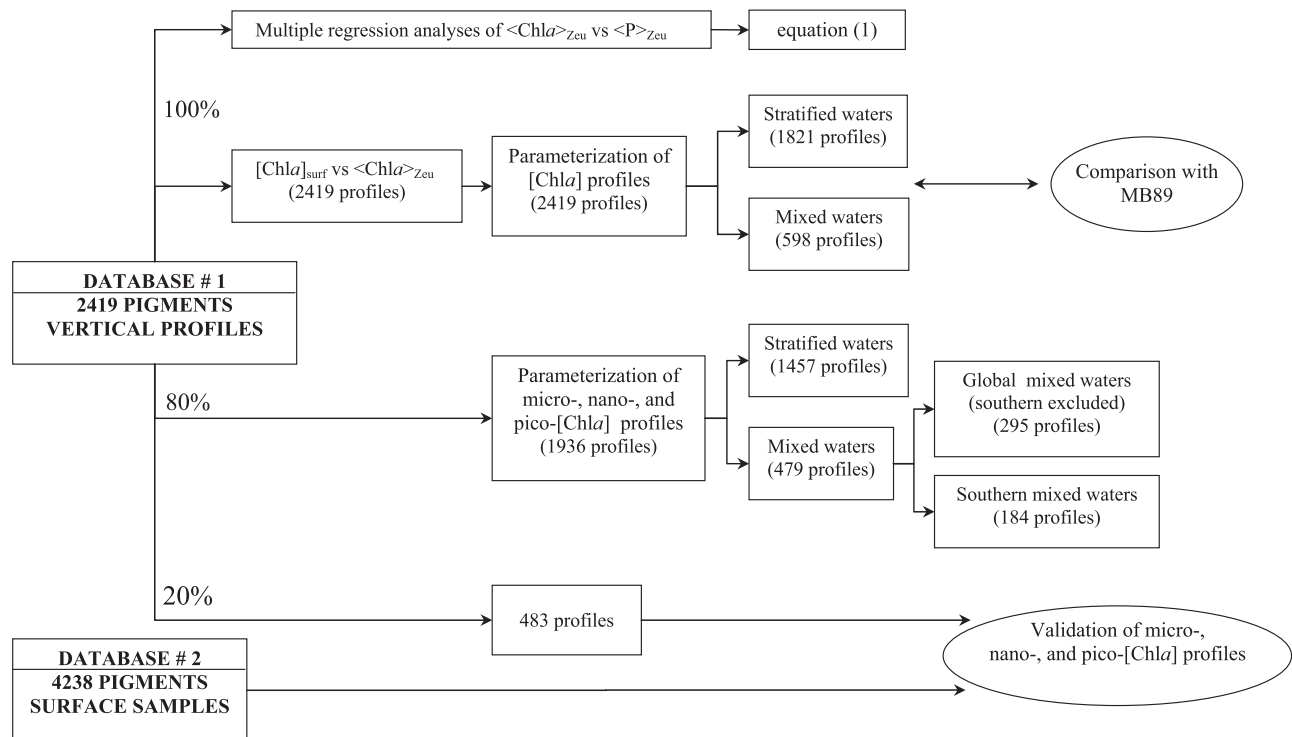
Multiple regression analyses of <Chl$a$>$_{Zeu}$ vs <P>$_{Zeu}$

equation (1)

100%

[Chl$a$]$_{surf}$ vs <Chl$a$>$_{Zeu}$ (2419 profiles)

Parameterization of [Chl$a$] profiles (2419 profiles)

Stratified waters (1821 profiles)

Mixed waters (598 profiles)

Comparison with MB89

DATABASE # 1
2419 PIGMENTS VERTICAL PROFILES

80%

Parameterization of micro-, nano-, and pico-[Chl$a$] profiles (1936 profiles)

Stratified waters (1457 profiles)

Mixed waters (479 profiles)

Global mixed waters (southern excluded) (295 profiles)

Southern mixed waters (184 profiles)

20%

483 profiles

DATABASE # 2
4238 PIGMENTS SURFACE SAMPLES

Validation of micro-, nano-, and pico-[Chl$a$] profiles